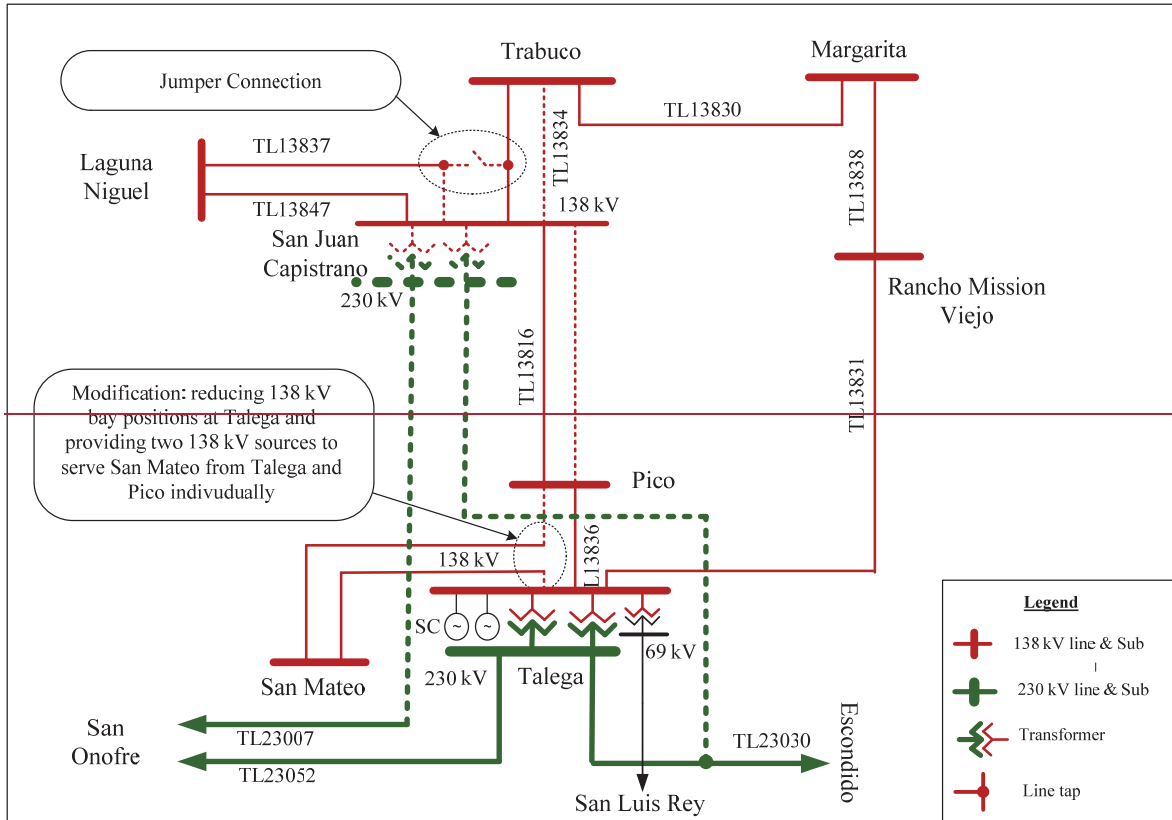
Trabuco

Margarita

Jumper Connection

TL13830

TL13837

TL13834

Laguna Niguel

TL13838

TL13847

138 kV

San Juan Capistrano

Rancho Mission Viejo

230 kV

TL13816

TL13831

Modification: reducing 138 kV bay positions at Talega and providing two 138 kV sources to serve San Mateo from Talega and Pico indivudually

Pico

138 kV

TL13836

SC

69 kV

230 kV

Talega

San Mateo

San Onofre

TL23007

TL23052

TL23030

Escondido

San Luis Rey

Legend

138 kV line & Sub

230 kV line & Sub

Transformer

Line tap